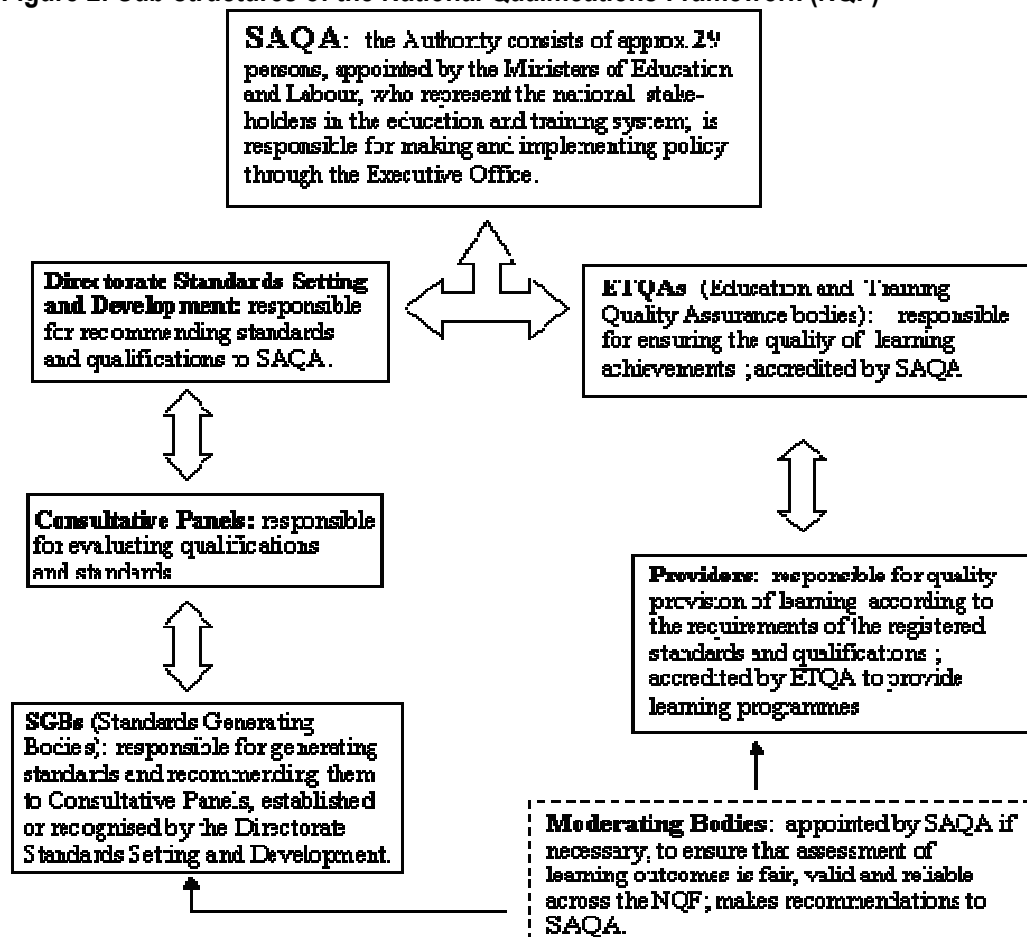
Figure 2: Sub-structures of the National Qualifications Framework (NQF)

SAQA: the Authority consists of approx 29 persons, appointed by the Ministers of Education and Labour, who represent the national stakeholders in the education and training system; is responsible for making and implementing policy through the Executive Office.

Directorate Standards Setting and Development: responsible for recommending standards and qualifications to SAQA.

ETQAs (Education and Training Quality Assurance bodies): responsible for ensuring the quality of learning achievements ; accredited by SAQA.

Consultative Panels: responsible for evaluating qualifications and standards

Providers: responsible for quality provision of learning according to the requirements of the registered standards and qualifications ; accredited by ETQA to provide learning programmes

SGBs (Standards Generating Bodies): responsible for generating standards and recommending them to Consultative Panels, established or recognised by the Directorate Standards Setting and Development.

Moderating Bodies: appointed by SAQA if necessary, to ensure that assessment of learning outcomes is fair, valid and reliable across the NQF; makes recommendations to SAQA.